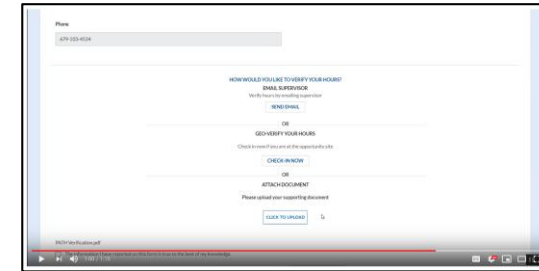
Phone

479-333-4534

HOW WOULD YOU LIKE TO VERIFY YOUR HOURS?

EMAIL SUPERVISOR

Verify hours by emailing supervisor

SEND EMAIL

OR

GEO VERIFY YOUR HOURS

Check in now if you are at the opportunity site

CHECK IN NOW

OR

ATTACH DOCUMENT

Please upload your supporting document

CLICK TO UPLOAD

PATH Verification.pdf

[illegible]

7:00 / 7:16